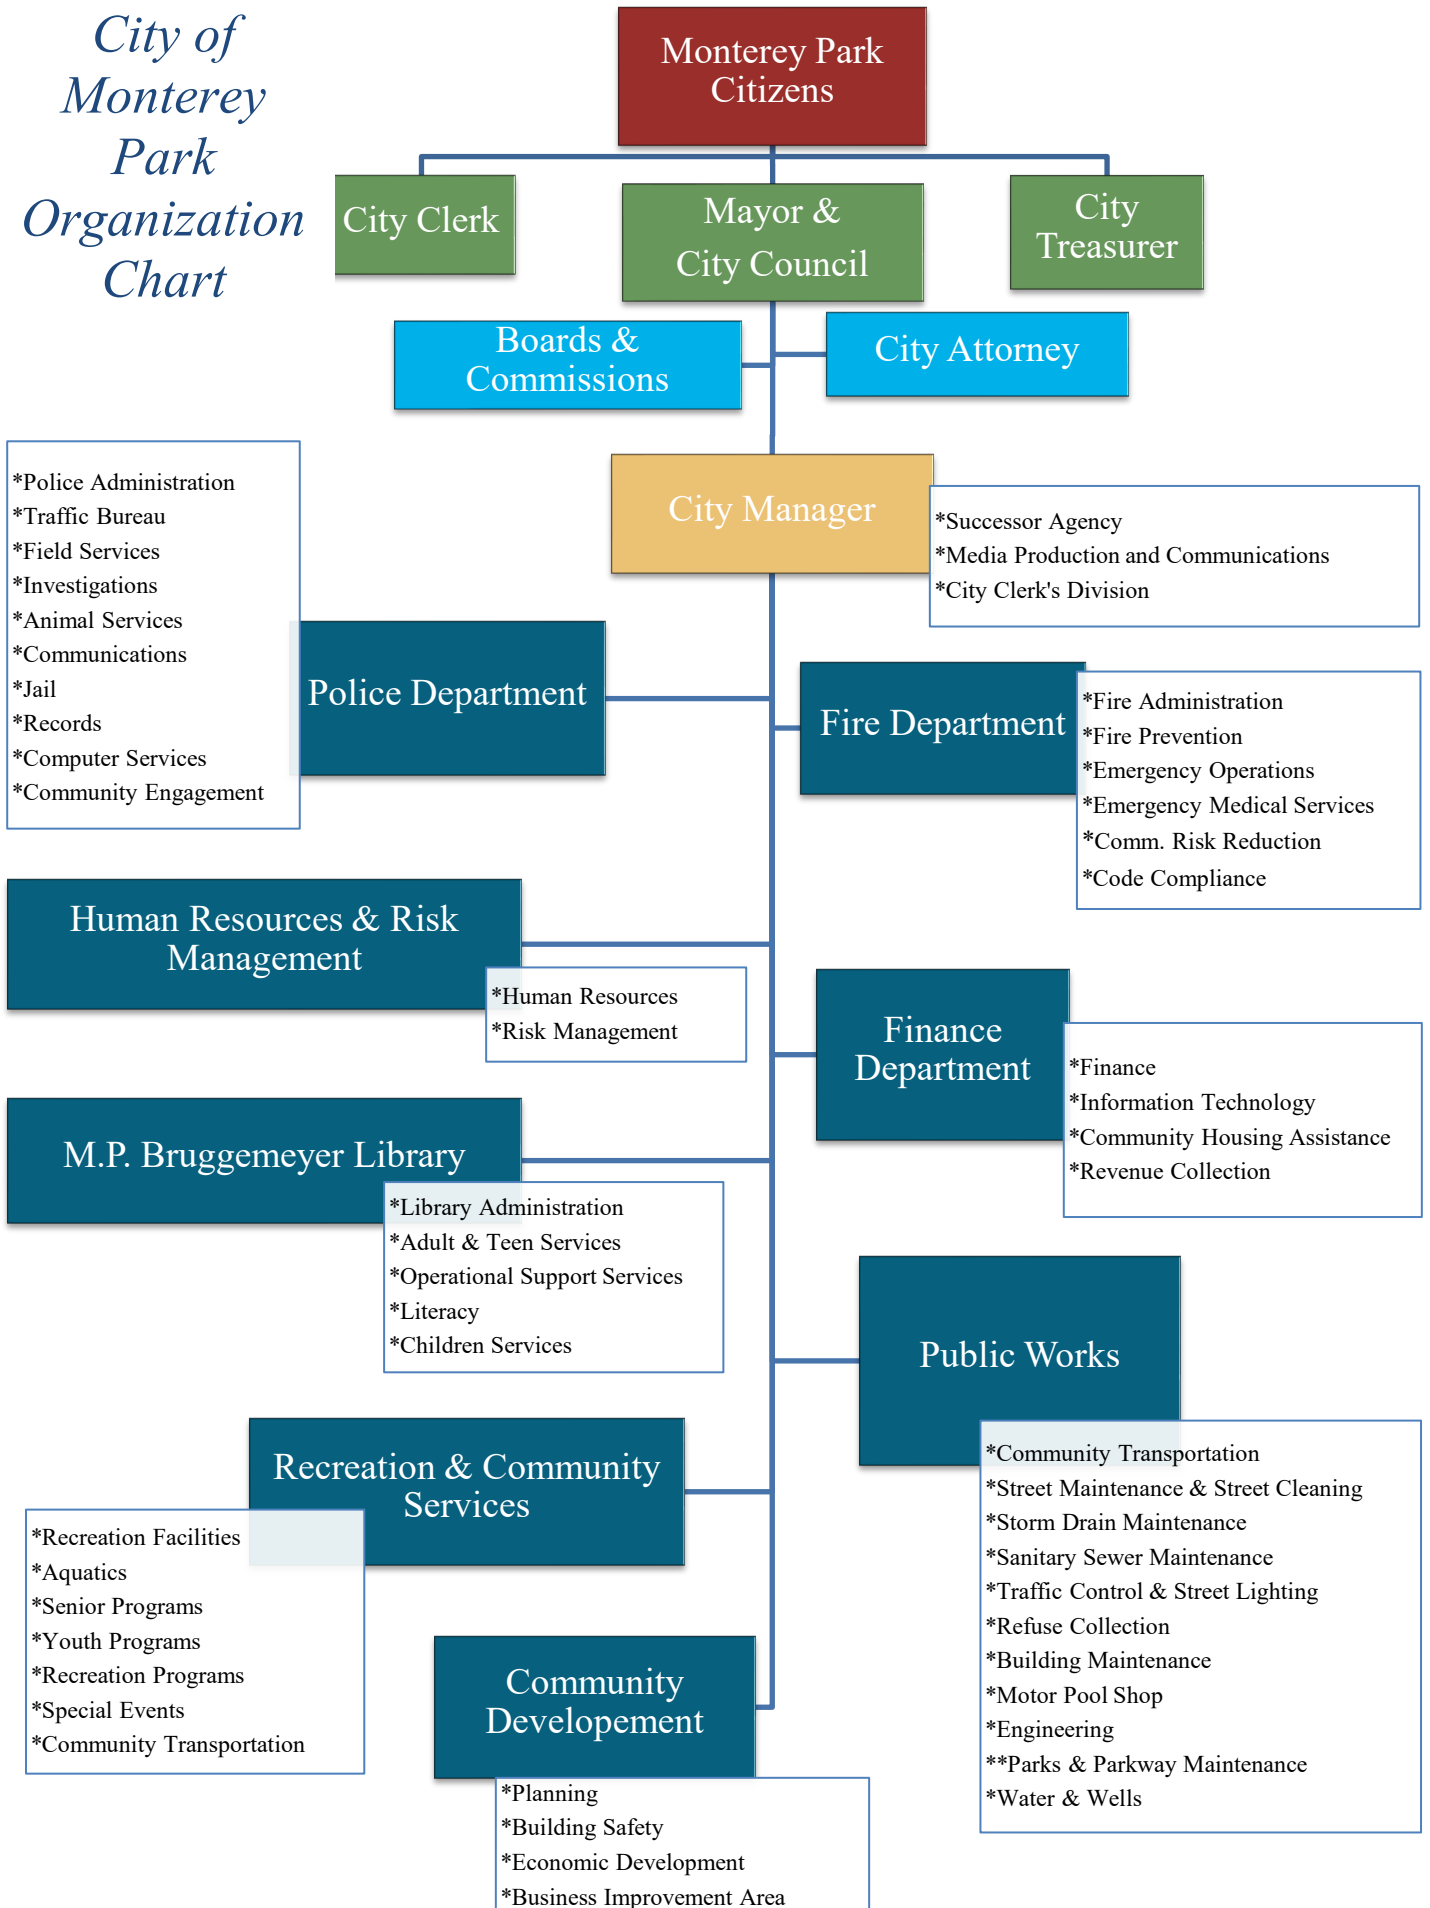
City of Monterey Park Organization Chart

Monterey Park Citizens

City Clerk

Mayor & City Council

City Treasurer

Boards & Commissions

City Attorney

City Manager

*Successor Agency
*Media Production and Communications
*City Clerk's Division

*Police Administration
*Traffic Bureau
*Field Services
*Investigations
*Animal Services
*Communications
*Jail
*Records
*Computer Services
*Community Engagement

Police Department

Fire Department

*Fire Administration
*Fire Prevention
*Emergency Operations
*Emergency Medical Services
*Comm. Risk Reduction
*Code Compliance

Human Resources & Risk Management

*Human Resources
*Risk Management

Finance Department

*Finance
*Information Technology
*Community Housing Assistance
*Revenue Collection

M.P. Bruggemeyer Library

*Library Administration
*Adult & Teen Services
*Operational Support Services
*Literacy
*Children Services

Public Works

*Community Transportation
*Street Maintenance & Street Cleaning
*Storm Drain Maintenance
*Sanitary Sewer Maintenance
*Traffic Control & Street Lighting
*Refuse Collection
*Building Maintenance
*Motor Pool Shop
*Engineering
**Parks & Parkway Maintenance
*Water & Wells

Recreation & Community Services

*Recreation Facilities
*Aquatics
*Senior Programs
*Youth Programs
*Recreation Programs
*Special Events
*Community Transportation

Community Developement

*Planning
*Building Safety
*Economic Development
*Business Improvement Area